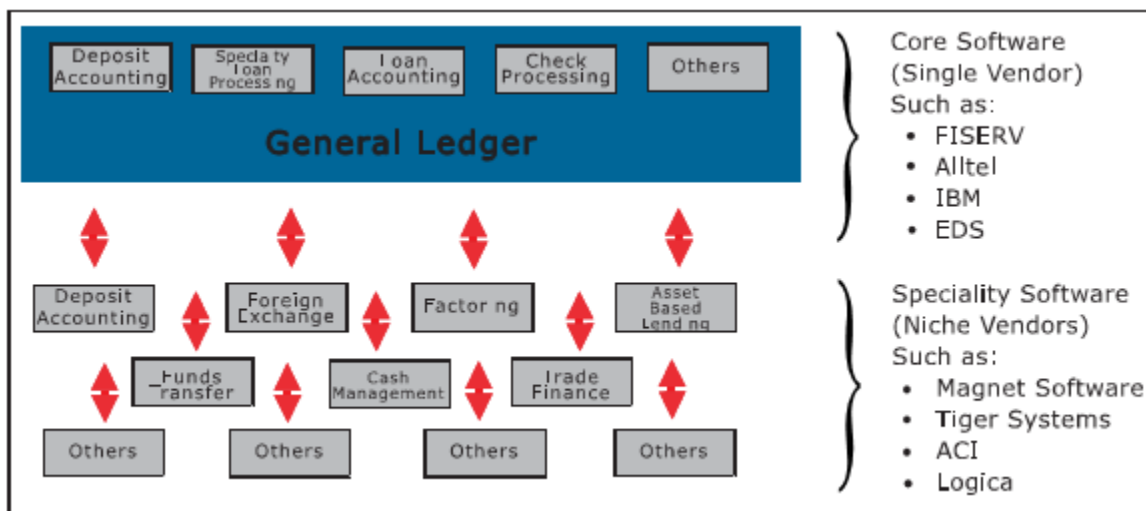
Deposit Accounting

Specialty Loan Processing

Loan Accounting

Check Processing

Others

General Ledger

Core Software (Single Vendor) Such as:
- FISERV
- Alltel
- IBM
- EDS

Deposit Accounting

Foreign Exchange

Factoring

Asset Based Lending

Funds Transfer

Cash Management

Trade Finance

Others

Others

Others

Others

Speciality Software (Niche Vendors) Such as:
- Magnet Software
- Tiger Systems
- ACI
- Logica